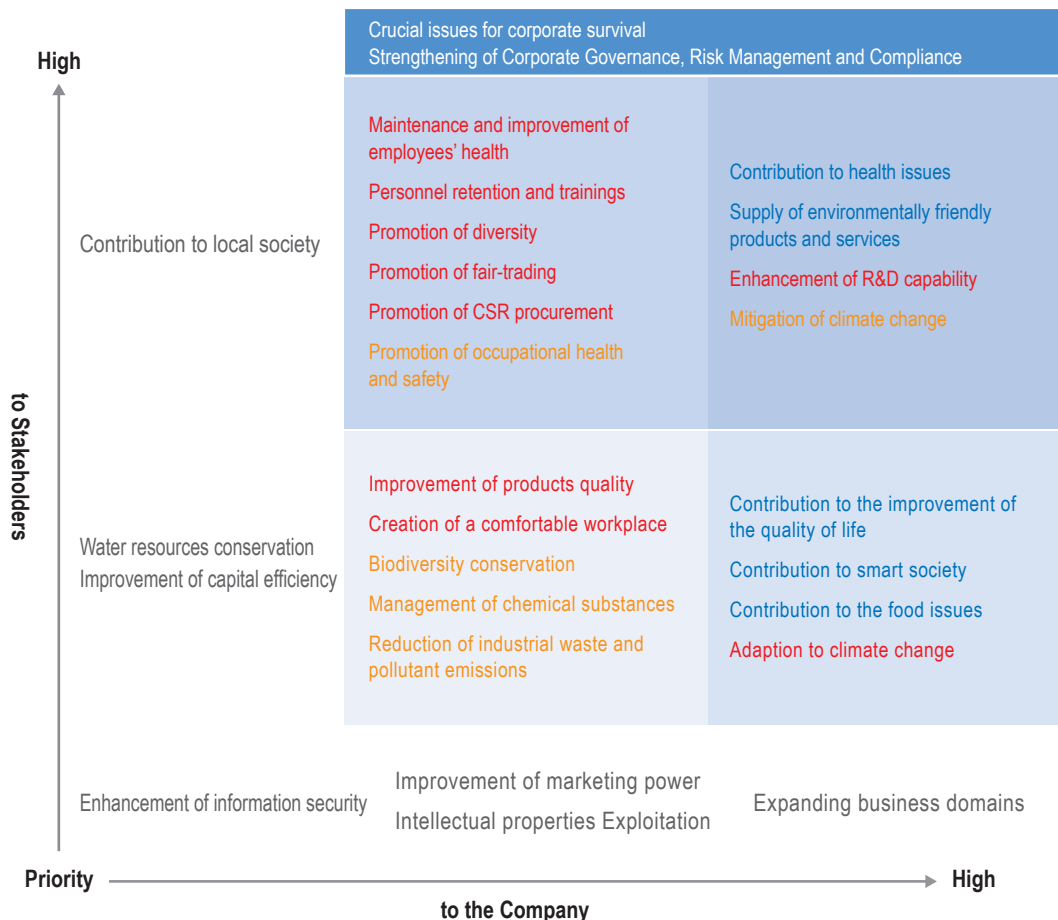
High

Crucial issues for corporate survival
Strengthening of Corporate Governance, Risk Management and Compliance

Contribution to local society

Maintenance and improvement of employees' health
Personnel retention and trainings
Promotion of diversity
Promotion of fair-trading
Promotion of CSR procurement
Promotion of occupational health and safety

Contribution to health issues
Supply of environmentally friendly products and services
Enhancement of R&D capability
Mitigation of climate change

to Stakeholders

Water resources conservation
Improvement of capital efficiency

Improvement of products quality
Creation of a comfortable workplace
Biodiversity conservation
Management of chemical substances
Reduction of industrial waste and pollutant emissions

Contribution to the improvement of the quality of life
Contribution to smart society
Contribution to the food issues
Adaption to climate change

Enhancement of information security

Improvement of marketing power
Intellectual properties Exploitation

Expanding business domains

Priority

High

to the Company